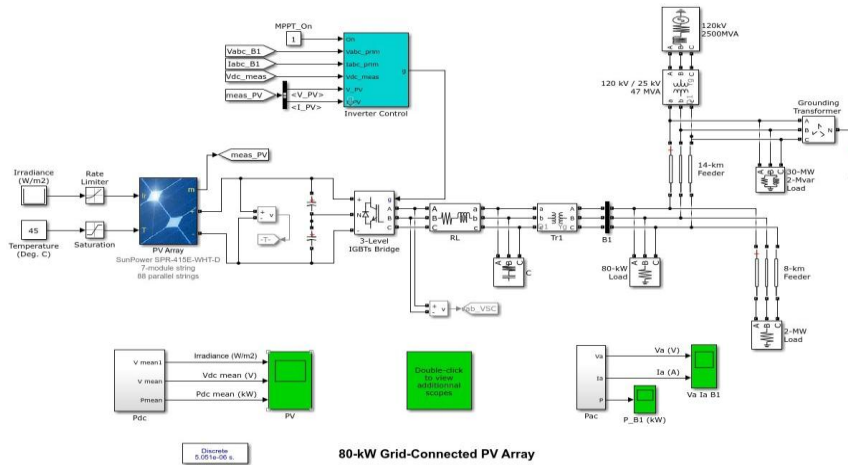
MPPT_On

1

On

Vabc_B1

Vabc_prim

Iabc_B1

Iabc_prim

Vdc_meas

Vdc_meas

g

meas_PV

<V_PV>

V_PV

<I_PV>

I_PV

Inverter Control

120kV
2500MVA

120 kV / 25 kV
47 MVA

Grounding Transformer

meas_PV

Irradiance (W/m2)

Rate Limiter

m

14-km Feeder

30-MW 2-Mvar Load

45

Temperature (Deg. C)

Saturation

PV Array

SunPower SPR-415E-WHT-D
7-module string
88 parallel strings

3-Level IGBTs Bridge

RL

Tr1

B1

C

80-kW Load

8-km Feeder

2-MW Load

Vab_VSC

V mean1

V mean

Pmean

Irradiance (W/m2)

Vdc mean (V)

Pdc mean (kW)

Pdc

PV

Double-click to view additionnal scopes

Va

Ia

P

Pac

Va (V)

Ia (A)

Va Ia B1

P_B1 (kW)

Discrete
5.051e-06 s.

80-kW Grid-Connected PV Array